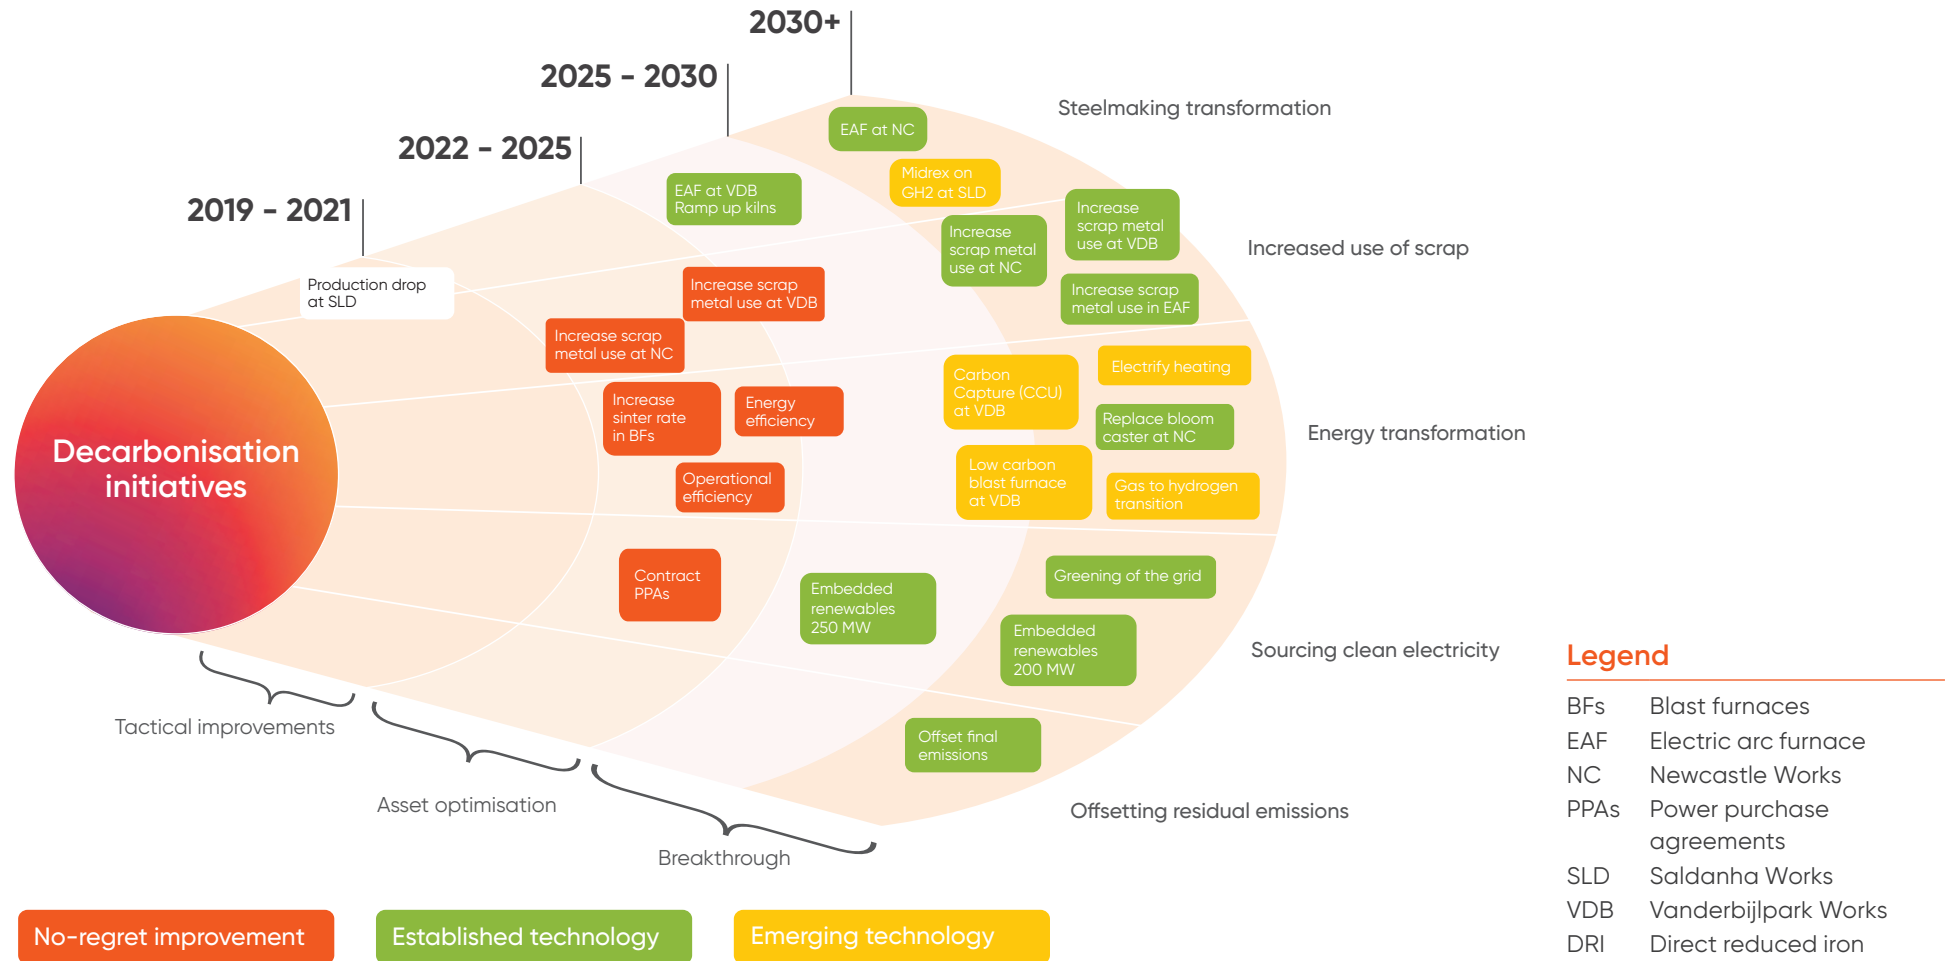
2030+

2025 - 2030

2022 - 2025

2019 - 2021

Steelmaking transformation

Increased use of scrap

Energy transformation

Sourcing clean electricity

Offsetting residual emissions

EAF at NC

Midrex on GH2 at SLD

EAF at VDB Ramp up kilns

Increase scrap metal use at VDB

Increase scrap metal use at NC

Production drop at SLD

Increase scrap metal use at VDB

Increase scrap metal use at NC

Increase scrap metal use in EAF

Carbon Capture (CCU) at VDB

Electrify heating

Replace bloom caster at NC

Increase sinter rate in BFs

Energy efficiency

Operational efficiency

Low carbon blast furnace at VDB

Gas to hydrogen transition

Decarbonisation initiatives

Greening of the grid

Contract PPAs

Embedded renewables 250 MW

Embedded renewables 200 MW

Offset final emissions

Tactical improvements

Asset optimisation

Breakthrough

Legend

| | |
|---|---|
| BFs | Blast furnaces |
| EAF | Electric arc furnace |
| NC | Newcastle Works |
| PPAs | Power purchase agreements |
| SLD | Saldanha Works |
| VDB | Vanderbijlpark Works |
| DRI | Direct reduced iron |

No-regret improvement

Established technology

Emerging technology